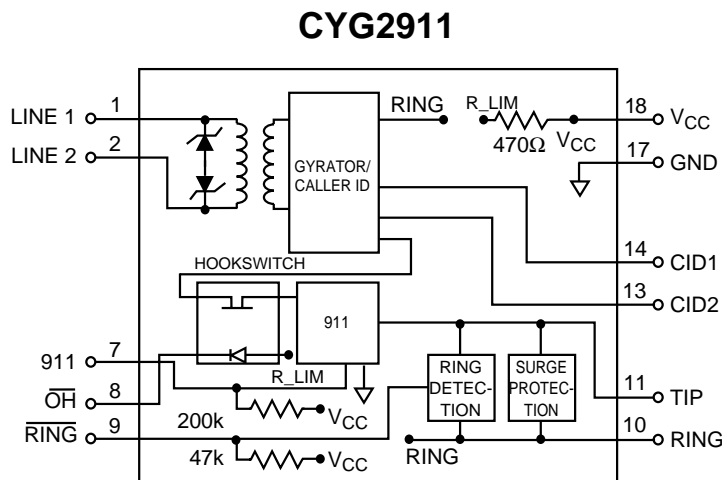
CYG2911

LINE 1
1
LINE 2
2
GYRATOR/ CALLER ID
RING
R_LIM
470Ω
$V_{CC}$
18
$V_{CC}$
17
GND
14
CID1
13
CID2
HOOKSWITCH
911
911
7
$\overline{OH}$
8
$\overline{RING}$
9
R_LIM
200k
$V_{CC}$
47k
$V_{CC}$
RING DETECTION
SURGE PROTECTION
RING
11
TIP
10
RING